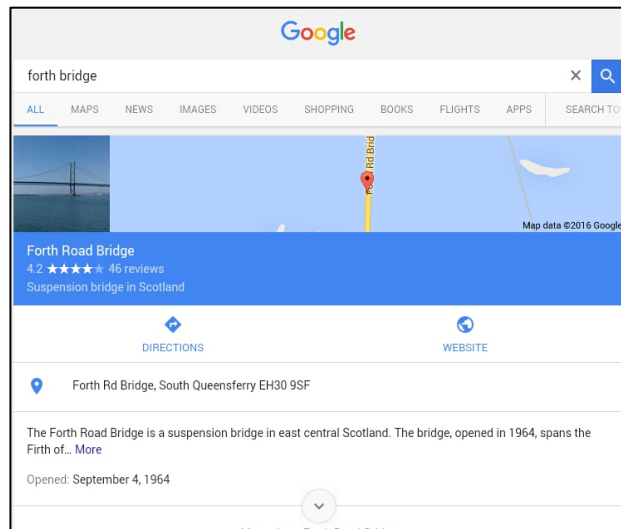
Google

forth bridge

ALL MAPS NEWS IMAGES VIDEOS SHOPPING BOOKS FLIGHTS APPS SEARCH TO

Rd Brid

Map data ©2016 Google

Forth Road Bridge
4.2 ★★★★★ 46 reviews
Suspension bridge in Scotland

DIRECTIONS

WEBSITE

Forth Rd Bridge, South Queensferry EH30 9SF

The Forth Road Bridge is a suspension bridge in east central Scotland. The bridge, opened in 1964, spans the Firth of... More

Opened: September 4, 1964

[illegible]